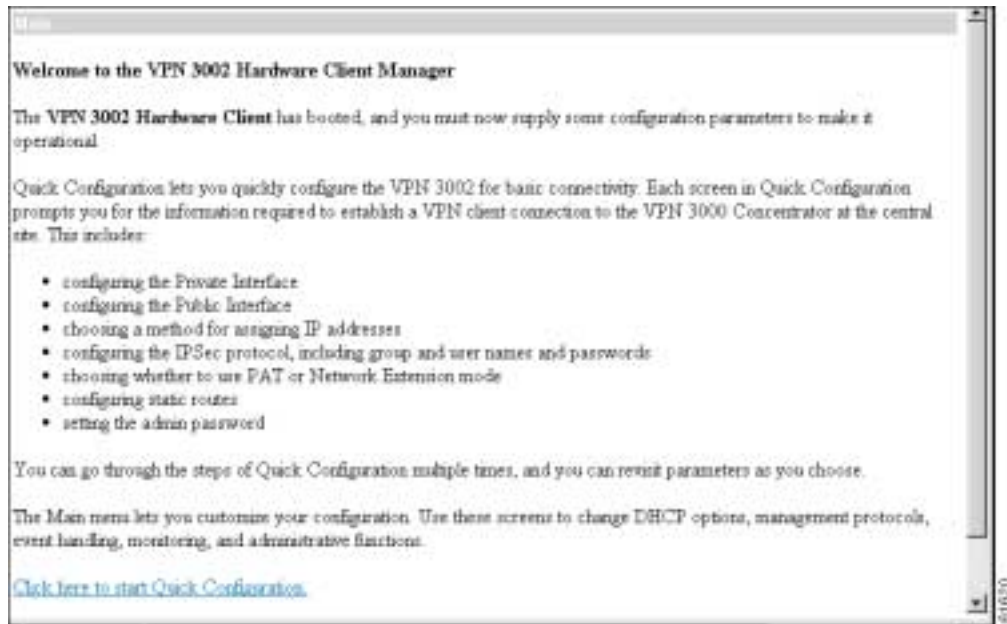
Main

Welcome to the VPN 3002 Hardware Client Manager

The VPN 3002 Hardware Client has booted, and you must now supply some configuration parameters to make it operational.

Quick Configuration lets you quickly configure the VPN 3002 for basic connectivity. Each screen in Quick Configuration prompts you for the information required to establish a VPN client connection to the VPN 3000 Concentrator at the central site. This includes:

- configuring the Private Interface
- configuring the Public Interface
- choosing a method for assigning IP addresses
- configuring the IPSec protocol, including group and user names and passwords
- choosing whether to use PAT or Network Extension mode
- configuring static routes
- setting the admin password

You can go through the steps of Quick Configuration multiple times, and you can revisit parameters as you choose.

The Main menu lets you customize your configuration. Use these screens to change DHCP options, management protocols, event handling, monitoring, and administrative functions.

Click here to start Quick Configuration.

61650